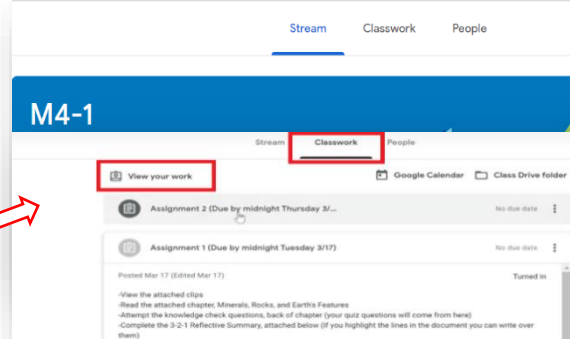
Stream Classwork People

M4-1

Stream Classwork People

View your work

Google Calendar Class Drive folder

Assignment 2 (Due by midnight Thursday 3/...

No due date

Assignment 1 (Due by midnight Tuesday 3/17)

No due date

Posted Mar 17 (Edited Mar 17)

Turned in

-View the attached clips
-Read the attached chapter, Minerals, Rocks, and Earth's Features
-Attempt the knowledge check questions, back of chapter (your quiz questions will come from here)
-Complete the 3-2-1 Reflective Summary, attached below (If you highlight the lines in the document you can write over them)